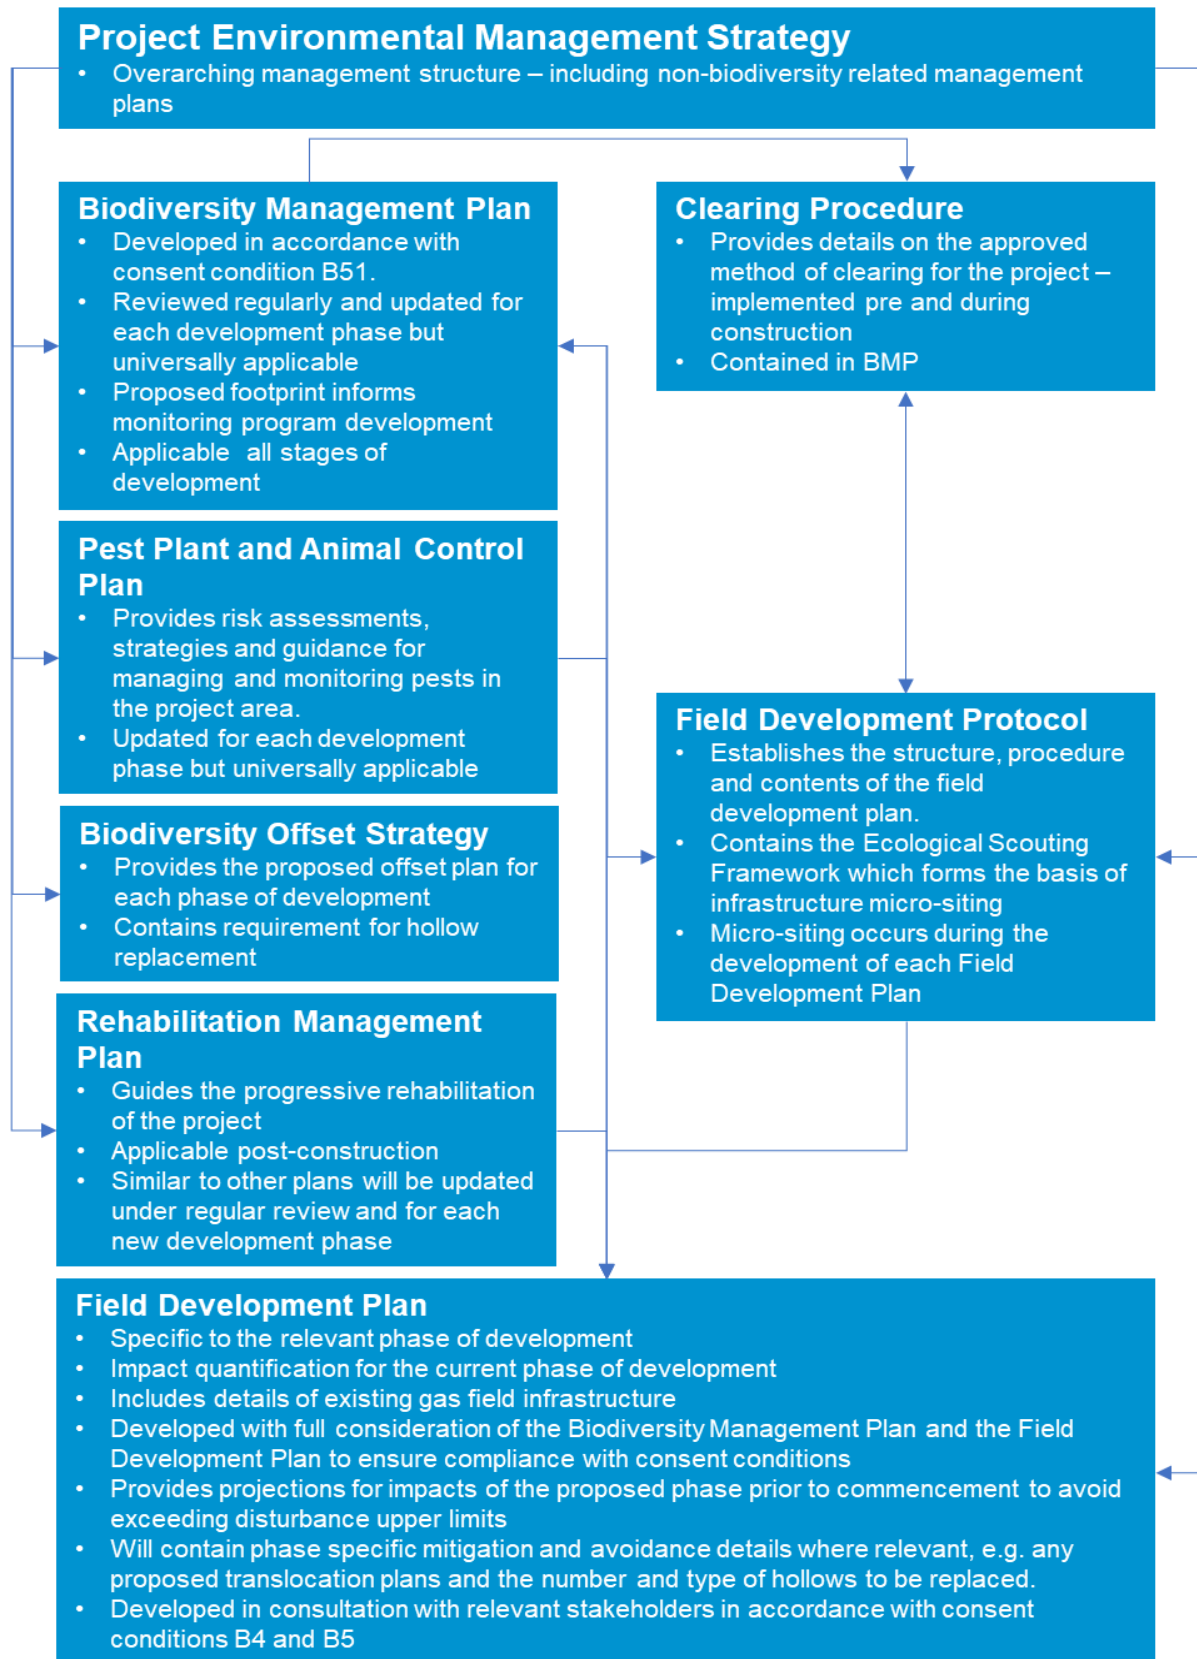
Project Environmental Management Strategy
• Overarching management structure – including non-biodiversity related management plans

Biodiversity Management Plan
• Developed in accordance with consent condition B51.
• Reviewed regularly and updated for each development phase but universally applicable
• Proposed footprint informs monitoring program development
• Applicable all stages of development

Clearing Procedure
• Provides details on the approved method of clearing for the project – implemented pre and during construction
• Contained in BMP

Pest Plant and Animal Control Plan
• Provides risk assessments, strategies and guidance for managing and monitoring pests in the project area.
• Updated for each development phase but universally applicable

Field Development Protocol
• Establishes the structure, procedure and contents of the field development plan.
• Contains the Ecological Scouting Framework which forms the basis of infrastructure micro-siting
• Micro-siting occurs during the development of each Field Development Plan

Biodiversity Offset Strategy
• Provides the proposed offset plan for each phase of development
• Contains requirement for hollow replacement

Rehabilitation Management Plan
• Guides the progressive rehabilitation of the project
• Applicable post-construction
• Similar to other plans will be updated under regular review and for each new development phase

Field Development Plan
• Specific to the relevant phase of development
• Impact quantification for the current phase of development
• Includes details of existing gas field infrastructure
• Developed with full consideration of the Biodiversity Management Plan and the Field Development Plan to ensure compliance with consent conditions
• Provides projections for impacts of the proposed phase prior to commencement to avoid exceeding disturbance upper limits
• Will contain phase specific mitigation and avoidance details where relevant, e.g. any proposed translocation plans and the number and type of hollows to be replaced.
• Developed in consultation with relevant stakeholders in accordance with consent conditions B4 and B5